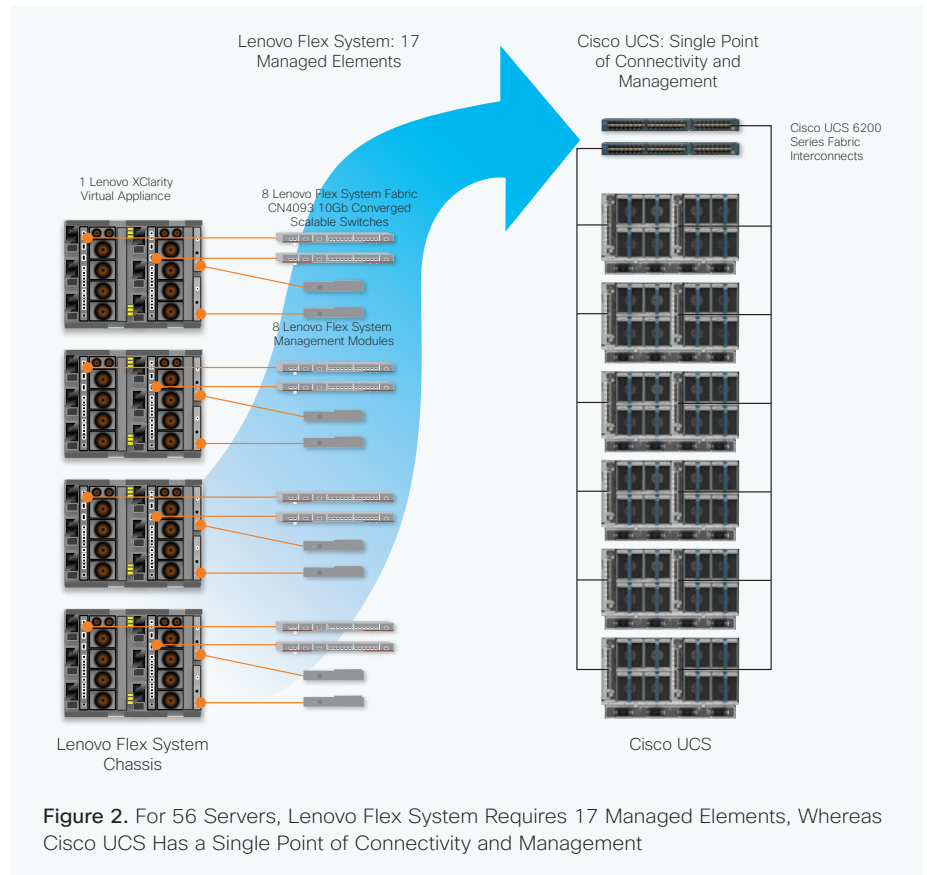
Lenovo Flex System: 17 Managed Elements

Cisco UCS: Single Point of Connectivity and Management

Cisco UCS 6200 Series Fabric Interconnects

1 Lenovo XClarity Virtual Appliance

8 Lenovo Flex System Fabric CN4093 10Gb Converged Scalable Switches

8 Lenovo Flex System Management Modules

Lenovo Flex System Chassis

Cisco UCS

Figure 2. For 56 Servers, Lenovo Flex System Requires 17 Managed Elements, Whereas Cisco UCS Has a Single Point of Connectivity and Management